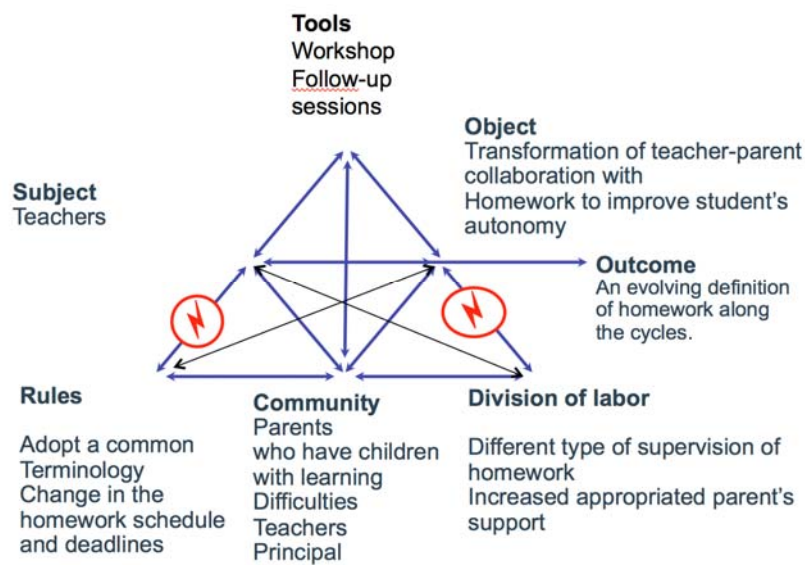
Tools
Workshop
Follow-up sessions

Object
Transformation of teacher-parent collaboration with
Homework to improve student's autonomy

Subject
Teachers

Outcome
An evolving definition of homework along the cycles.

Rules

Adopt a common Terminology
Change in the homework schedule and deadlines

Community
Parents who have children with learning Difficulties
Teachers
Principal

Division of labor

Different type of supervision of homework
Increased appropriated parent's support